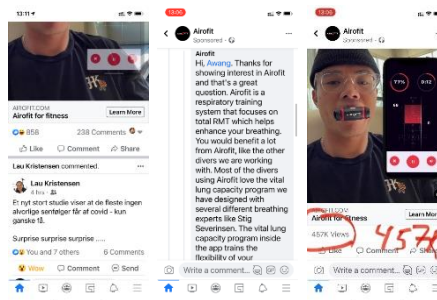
13:11

AIROFIT.COM
Airofit for fitness
Learn More

858
238 Comments

Like
Comment
Share

Lau Kristensen commented.

Lau Kristensen
4 hrs
Et nyt stort studie viser at de fleste ingen alvorlige senfølger får af covid - kun ganske få.

Surprise surprise surprise .....

You and 7 others
6 Comments

Wow
Comment
Send

13:06

Airofit
Sponsored

Airofit
Hi, Awang. Thanks for showing interest in Airofit and that's a great question. Airofit is a respiratory training system that focuses on total RMT which helps enhance your breathing. You would benefit a lot from Airofit, like the other divers we are working with. Most of the divers using Airofit love the vital lung capacity program we have designed with several different breathing experts like Stig Severinsen. The vital lung capacity program inside the app trains the flexibility of your

Write a comment...

13:06

Airofit
Sponsored

77%

Learn More
Airofit for fitness
457K Views
457K

Like
Comment

Write a comment...